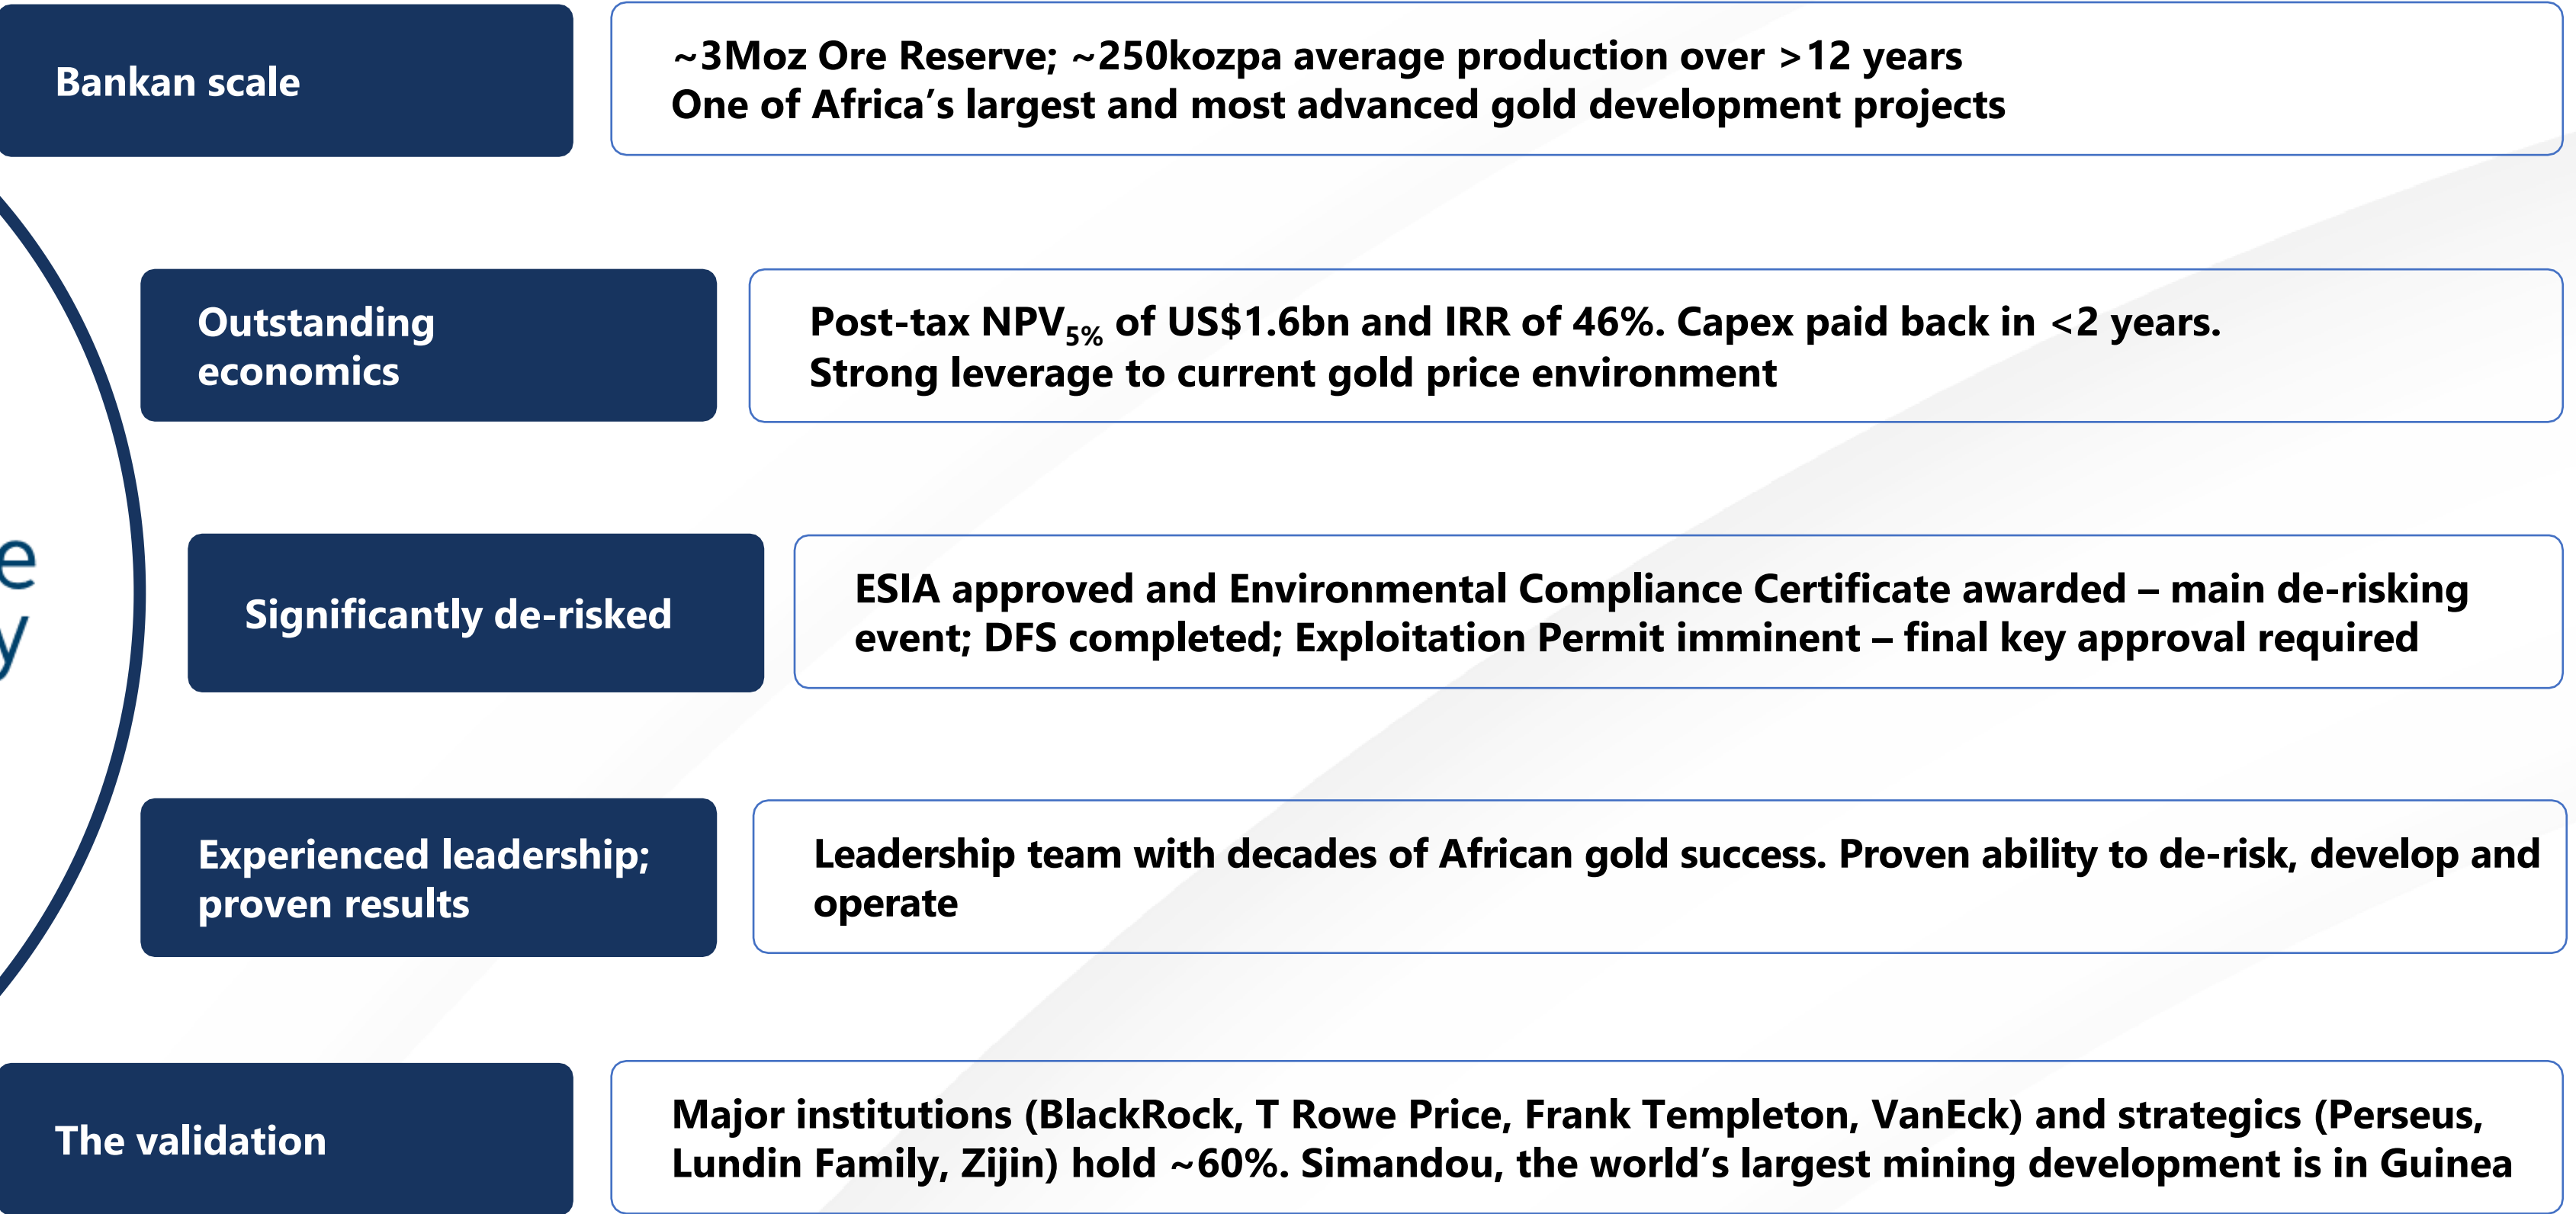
e
y

Bankan scale

~3Moz Ore Reserve; ~250kozpa average production over >12 years
One of Africa's largest and most advanced gold development projects

Outstanding economics

Post-tax NPV$_{5\%}$ of US$1.6bn and IRR of 46%. Capex paid back in <2 years.
Strong leverage to current gold price environment

Significantly de-risked

ESIA approved and Environmental Compliance Certificate awarded – main de-risking event; DFS completed; Exploitation Permit imminent – final key approval required

Experienced leadership; proven results

Leadership team with decades of African gold success. Proven ability to de-risk, develop and operate

The validation

Major institutions (BlackRock, T Rowe Price, Frank Templeton, VanEck) and strategics (Perseus, Lundin Family, Zijin) hold ~60%. Simandou, the world's largest mining development is in Guinea